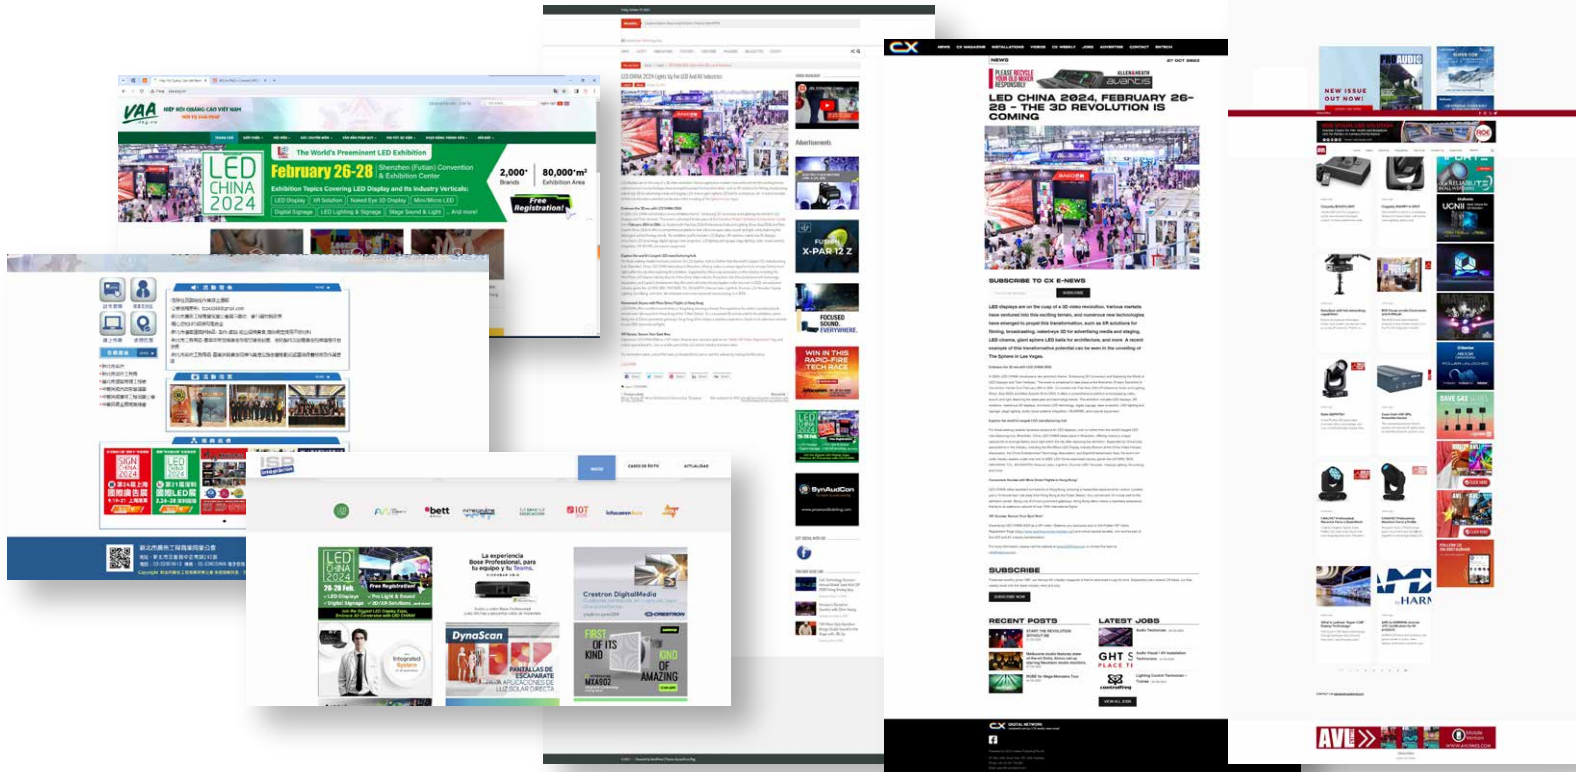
VAA

The World's Preeminent LED Exhibition

LED CHINA 2024

February 26-28

Shenzhen (Futian) Convention & Exhibition Center

Exhibition Topics Covering LED Display and Its Industry Verticals:

LED Display | XR Solution | Naked Eye 3D Display | Mini/Micro LED | Digital Signage | LED Lighting & Signage | Stage Sound & Light | ...And more!

2,000+ Brands

80,000+m² Exhibition Area

Free Registration

LED CHINA 2024 Lights Up For LED And AV Industries

Advertisements

FUSION X-PAR 12 Z

FOCUSED SOUND. EVERYWHERE.

WIN IN THIS RAPID-FIRE TECH RACE

SynAudCon

NEWS

LED CHINA 2024, FEBRUARY 26-28 – THE 3D REVOLUTION IS COMING

SUBSCRIBE TO CX E-NEWS

SUBSCRIBE

RECENT POSTS

LATEST JOBS

NEW ISSUE OUT NOW!

UCNII

DAVE GAS

HARM

AVL

bett

La experiencia Bose Professional, para tu equipo y tu Teams.

DynaScan

PANTALLAS DE ESCAPARATE

Crestron DigitalMedia

CRESTRON

FIRST OF ITS KIND

KIND OF AMAZING

Integrated System

SIGN CHINA 2024

LED CHINA 2024